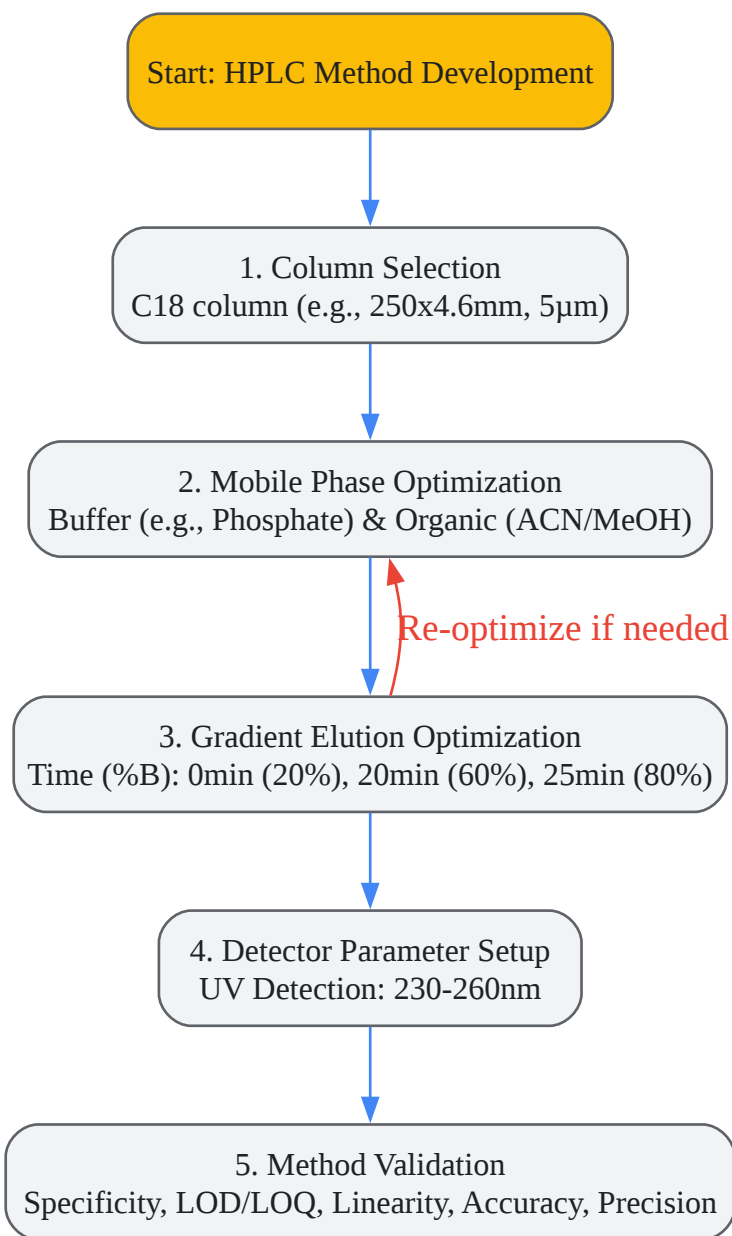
Start: HPLC Method Development

1. Column Selection
C18 column (e.g., 250x4.6mm, 5μm)

2. Mobile Phase Optimization
Buffer (e.g., Phosphate) & Organic (ACN/MeOH)

Re-optimize if needed

3. Gradient Elution Optimization
Time (%B): 0min (20%), 20min (60%), 25min (80%)

4. Detector Parameter Setup
UV Detection: 230-260nm

5. Method Validation
Specificity, LOD/LOQ, Linearity, Accuracy, Precision